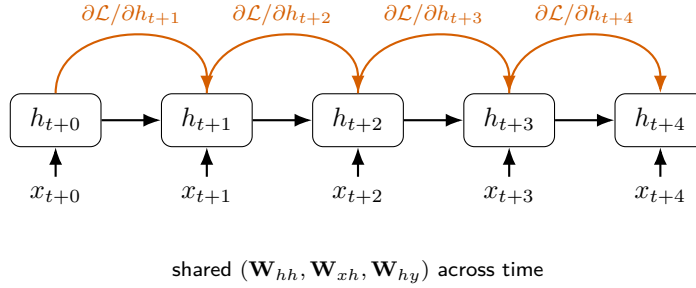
$\partial \mathcal{L}/\partial h_{t+1}$ $\partial \mathcal{L}/\partial h_{t+2}$ $\partial \mathcal{L}/\partial h_{t+3}$ $\partial \mathcal{L}/\partial h_{t+4}$

$h_{t+0}$ $h_{t+1}$ $h_{t+2}$ $h_{t+3}$ $h_{t+4}$

$x_{t+0}$ $x_{t+1}$ $x_{t+2}$ $x_{t+3}$ $x_{t+4}$

shared $(\mathbf{W}_{hh}, \mathbf{W}_{xh}, \mathbf{W}_{hy})$ across time